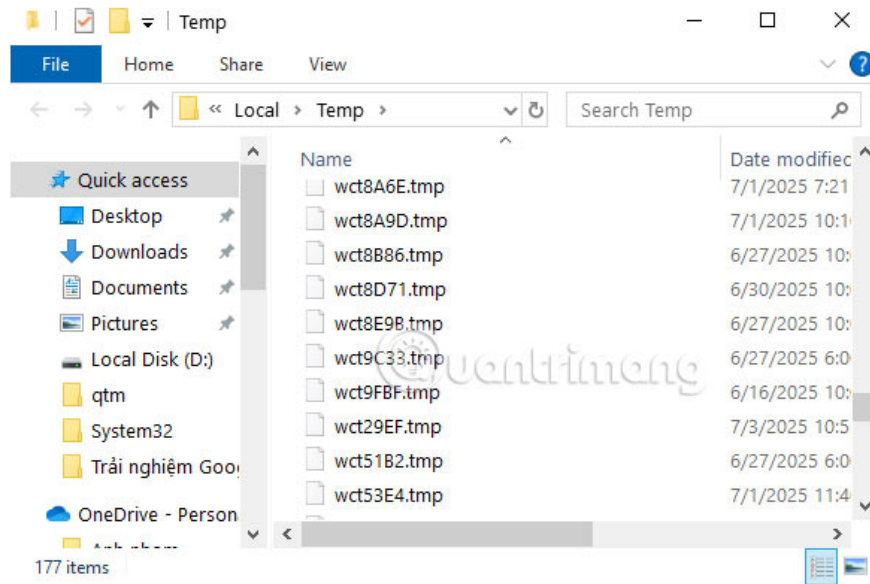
Temp

File Home Share View

« Local › Temp ›

Search Temp

Quick access
Desktop
Downloads
Documents
Pictures
Local Disk (D:)
qtm
System32
Trải nghiệm Goo
OneDrive - Person
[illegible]

| Name | Date modified |
|---|---|
| wct8A6E.tmp | 7/1/2025 7:21 |
| wct8A9D.tmp | 7/1/2025 10:1 |
| wct8B86.tmp | 6/27/2025 10: |
| wct8D71.tmp | 6/30/2025 10: |
| wct8E9B.tmp | 6/27/2025 10: |
| wct9C33.tmp | 6/27/2025 6:0 |
| wct9FBF.tmp | 6/16/2025 10: |
| wct29EF.tmp | 7/3/2025 10:5 |
| wct51B2.tmp | 6/27/2025 6:0 |
| wct53E4.tmp | 7/1/2025 11:4 |

quantrimang

177 items